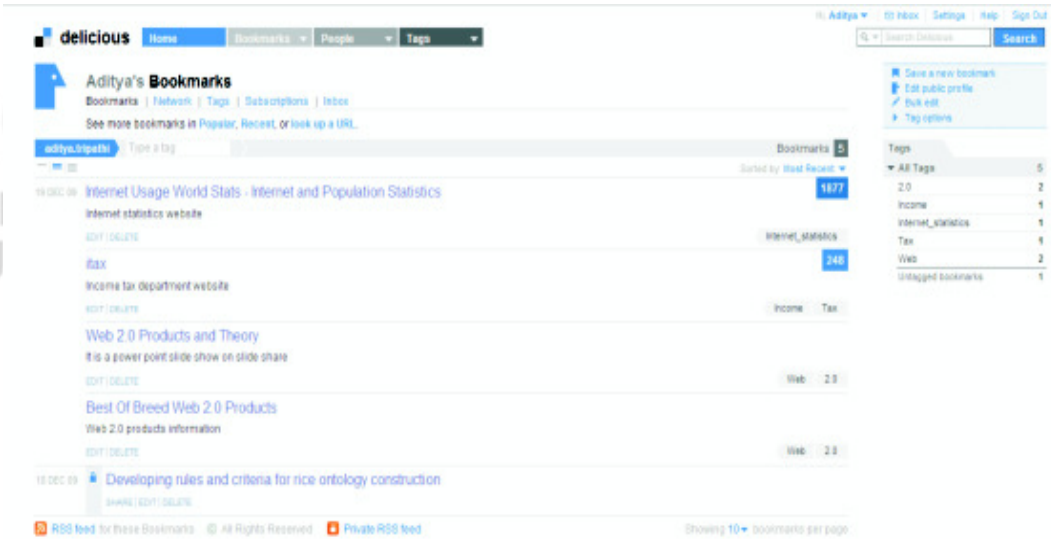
Hi Aditya ▾ | Inbox | Settings | Help | Sign Out

delicious Home Bookmarks ▾ People ▾ Tags ▾

Search Delicious Search

Aditya's Bookmarks
Bookmarks | Network | Tags | Subscriptions | Inbox

See more bookmarks in Popular, Recent, or look up a URL.

Save a new bookmark
Edit public profile
Bulk edit
Tag options

aditya.tripathi Type a tag Bookmarks 5

Sorted by Most Recent ▾

19 DEC 09 Internet Usage World Stats - Internet and Population Statistics 1877
Internet statistics website
EDIT | DELETE Internet_statistics

itax 248
Income tax department website
EDIT | DELETE Income Tax

Web 2.0 Products and Theory
It is a power point slide show on slide share
EDIT | DELETE Web 2.0

Best Of Breed Web 2.0 Products
Web 2.0 products information
EDIT | DELETE Web 2.0

18 DEC 09 Developing rules and criteria for rice ontology construction
SHARE | EDIT | DELETE

RSS feed for these Bookmarks © All Rights Reserved Private RSS feed Showing 10 ▾ bookmarks per page

Tags
▾ All Tags 5
2.0 2
Income 1
Internet_statistics 1
Tax 1
Web 2
Untagged bookmarks 1